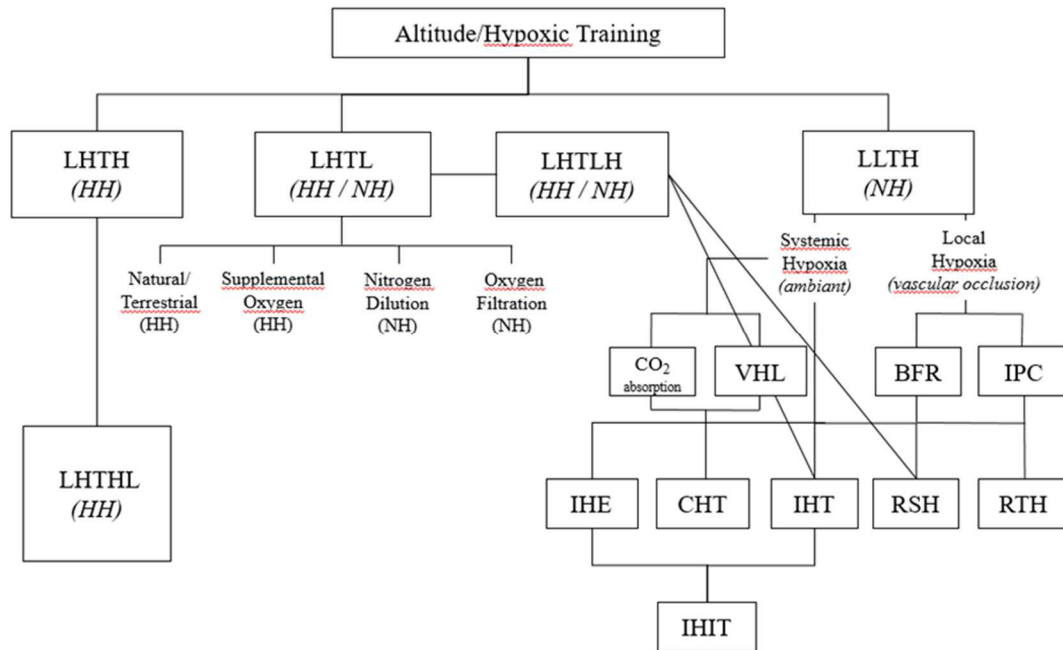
Altitude/Hypoxic Training

LHTH
(HH)

LHTL
(HH / NH)

LHTLH
(HH / NH)

LLTH
(NH)

Natural/ Terrestrial (HH)

Supplemental Oxygen (HH)

Nitrogen Dilution (NH)

Oxygen Filtration (NH)

Systemic Hypoxia (ambiant)

Local Hypoxia (vascular occlusion)

$CO_2$ absorption

VHL

BFR

IPC

LHTHL
(HH)

IHE

CHT

IHT

RSH

RTH

IHIT